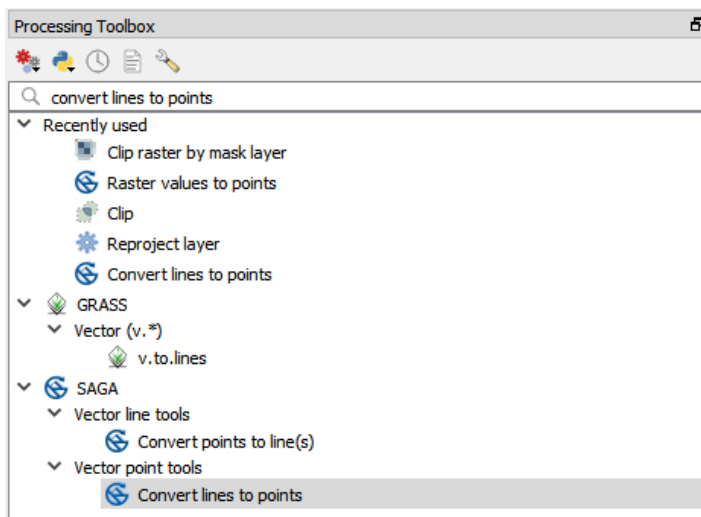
Processing Toolbox

convert lines to points

Recently used
Clip raster by mask layer
Raster values to points
Clip
Reproject layer
Convert lines to points
GRASS
Vector (v.*)
v.to.lines
SAGA
Vector line tools
Convert points to line(s)
Vector point tools
Convert lines to points